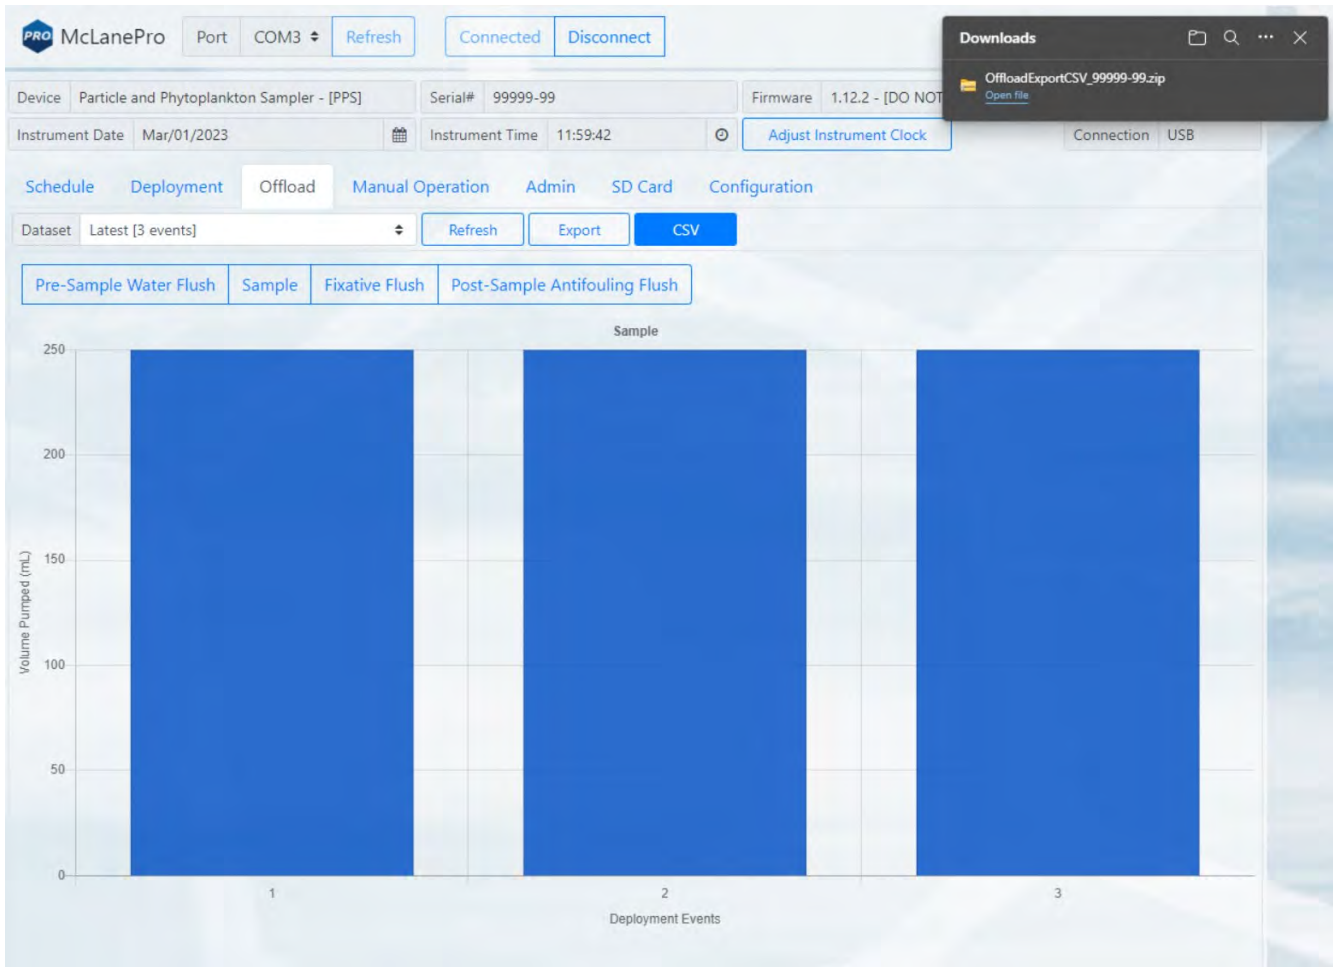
PRO McLanePro Port COM3 Refresh Connected Disconnect

Downloads

OffloadExportCSV_99999-99.zip
Open file

Device Particle and Phytoplankton Sampler - [PPS] Serial# 99999-99 Firmware 1.12.2 - [DO NOT

Instrument Date Mar/01/2023 Instrument Time 11:59:42 Adjust Instrument Clock Connection USB

Schedule Deployment Offload Manual Operation Admin SD Card Configuration

Dataset Latest [3 events] Refresh Export CSV

Pre-Sample Water Flush Sample Fixative Flush Post-Sample Antifouling Flush

Sample

250
200
150
100
50
0

Volume Pumped (mL)

1 2 3

Deployment Events